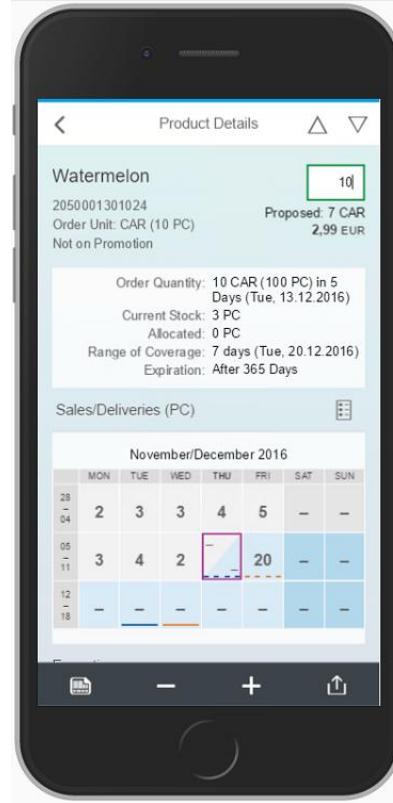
Product Details

Watermelon
2050001301024
Order Unit: CAR (10 PC)
Not on Promotion

10
Proposed: 7 CAR
2,99 EUR

Order Quantity: 10 CAR (100 PC) in 5 Days (Tue, 13.12.2016)
Current Stock: 3 PC
Allocated: 0 PC
Range of Coverage: 7 days (Tue, 20.12.2016)
Expiration: After 365 Days

Sales/Deliveries (PC)

November/December 2016

| | MON | TUE | WED | THU | FRI | SAT | SUN |
|---|---|---|---|---|---|---|---|
| 28 – 04 | 2 | 3 | 3 | 4 | 5 | – | – |
| 05 – 11 | 3 | 4 | 2 | – – | 20 | – | – |
| 12 – 18 | – | – | – | – | – | – | – |

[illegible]